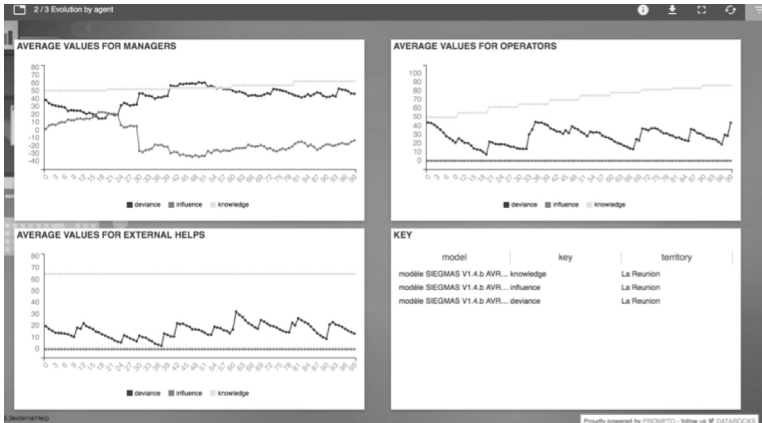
2 / 3 Evolution by agent

AVERAGE VALUES FOR MANAGERS

80
70
60
50
40
30
20
10
0
-10
-20
-30
-40

deviance influence knowledge

AVERAGE VALUES FOR OPERATORS

100
90
80
70
60
50
40
30
20
10
0

deviance influence knowledge

AVERAGE VALUES FOR EXTERNAL HELPS

80
70
60
50
40
30
20
10
0

deviance influence knowledge

KEY

| model | key | territory |
|---|---|---|
| modèle SIEGMAS V1.4.b AVR... | knowledge | La Reunion |
| modèle SIEGMAS V1.4.b AVR... | influence | La Reunion |
| modèle SIEGMAS V1.4.b AVR... | deviance | La Reunion |

ExternalHelp

Proudly powered by PROMPTO - follow us DATAROCKS